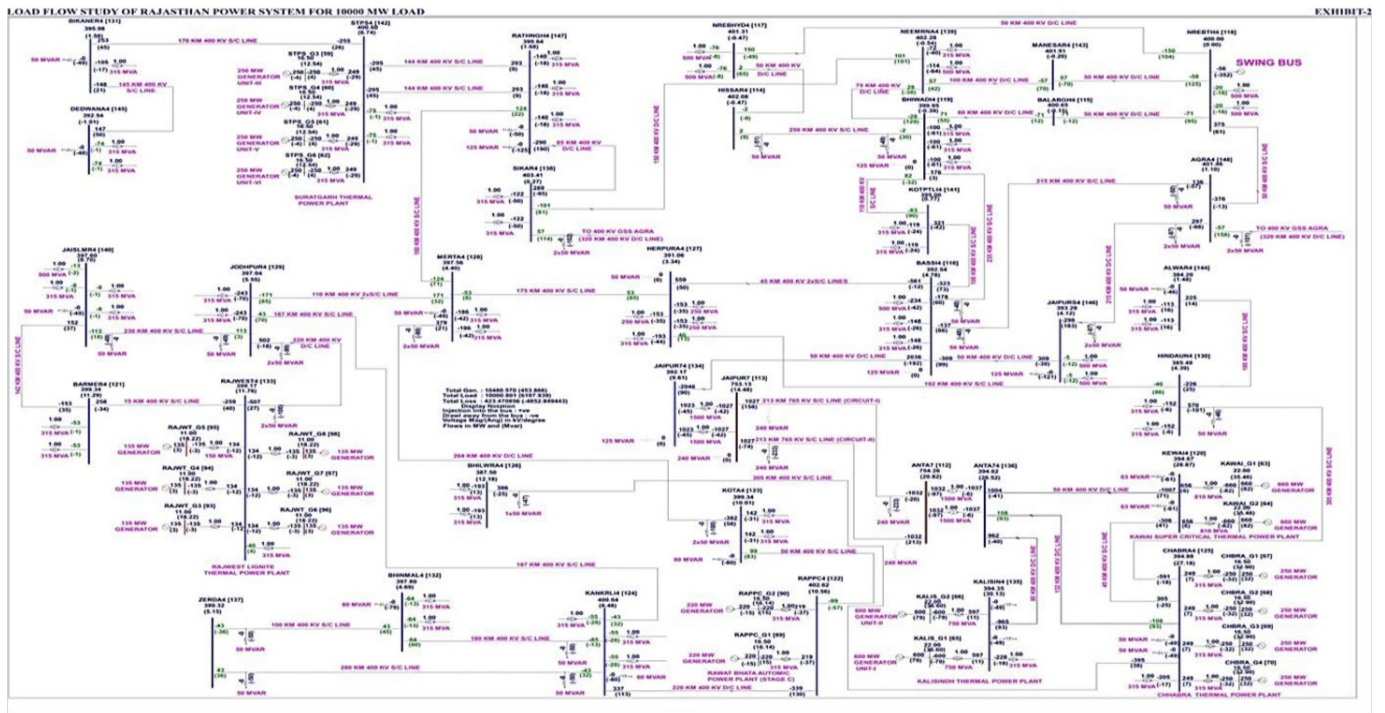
LOAD FLOW STUDY OF RAJASTHAN POWER SYSTEM FOR 10000 MW LOAD

EXHIBIT-2

BIKANER4 [131]

STPS4 [142]

RATHGH4 [147]

NREBHYD4 [117]

NEEMRNA4 [139]

MANESAR4 [143]

NREBTH4 [118]

SWING BUS

170 KM 400 KV S/C LINE

145 KM 400 KV S/C LINE

144 KM 400 KV S/C LINE

50 KM 400 KV D/C LINE

DEDWANA4 [145]

250 MW GENERATOR UNIT-III

250 MW GENERATOR UNIT-IV

250 MW GENERATOR UNIT-V

250 MW GENERATOR UNIT-VI

SURATGARH THERMAL POWER PLANT

HISSAR4 [114]

BHIWADI4 [119]

BALAGH4 [115]

75 KM 400 KV D/C LINE

60 KM 400 KV D/C LINE

250 KM 400 KV S/C LINE

85 KM 400 KV D/C LINE

SIKAR4 [138]

KOTPTLI4 [141]

AGRA4 [148]

215 KM 400 KV S/C LINE

TO 400 KV GSS AGRA (320 KM 400 KV D/C LINE)

JAISLMR4 [140]

JODHPURA [129]

MERTA4 [128]

HERPURA4 [127]

BASSI4 [116]

ALWAR4 [144]

110 KM 400 KV 2xS/C LINE

175 KM 400 KV S/C LINE

45 KM 400 KV 2xS/C LINES

167 KM 400 KV S/C LINE

230 KM 400 KV S/C LINE

220 KM 400 KV D/C LINE

JAIPURS4 [146]

HINDAUN4 [130]

50 KM 400 KV D/C LINE

102 KM 400 KV D/C LINE

BARMER4 [121]

RAJWEST4 [133]

15 KM 400 KV S/C LINE

Total Gen. : 10460.570 (453.866)
Total Load : 10000.001 (6197.939)
Total Loss : 423.470456 (-4852.849443)
Display Notation
Injection into the bus : +ve
Drawl away from the bus : -ve
Voltage Mag(Ang) in KV(degree
Flows in MW and (Mvar)

JAIPUR4 [134]

JAIPUR7 [113]

213 KM 765 KV S/C LINE (CIRCUIT-I)

213 KM 765 KV S/C LINE (CIRCUIT-II)

1500 MVA

RAJWT_G5 [95]

RAJWT_G8 [98]

RAJWT_G4 [94]

RAJWT_G7 [97]

RAJWT_G3 [93]

RAJWT_G6 [96]

135 MW GENERATOR

RAJWEST LIGNITE THERMAL POWER PLANT

BHILWRA4 [126]

204 KM 400 KV D/C LINE

KOTA4 [123]

305 KM 400 KV D/C LINE

ANTA7 [112]

ANTA4 [136]

KEWAI4 [120]

KAWAI_G1 [63]

KAWAI_G2 [64]

600 MW GENERATOR

KAWAI SUPER CRITICAL THERMAL POWER PLANT

CHABRA4 [125]

CHBRA_G1 [67]

CHBRA_G2 [68]

CHBRA_G3 [69]

CHBRA_G4 [70]

250 MW GENERATOR

CHHABRA THERMAL POWER PLANT

BHINMAL4 [132]

KANKRLI4 [124]

RAPPC4 [122]

RAPPC_G2 [90]

RAPPC_G1 [89]

220 MW GENERATOR

RAWAT BHATA AUTOMIC POWER PLANT (STAGE C)

KALISIN4 [135]

KALIS_G2 [66]

KALIS_G1 [65]

600 MW GENERATOR UNIT-II

600 MW GENERATOR UNIT-I

KALISINDH THERMAL POWER PLANT

ZERDA4 [137]

100 KM 400 KV S/C LINE

180 KM 400 KV S/C LINE

280 KM 400 KV S/C LINE

187 KM 400 KV S/C LINE

220 KM 400 KV D/C LINE

50 MVAR

125 MVAR

240 MVAR

80 MVAR

63 MVAR

2x50 MVAR

1x50 MVAR

315 MVA

500 MVA

250 MVA

750 MVA